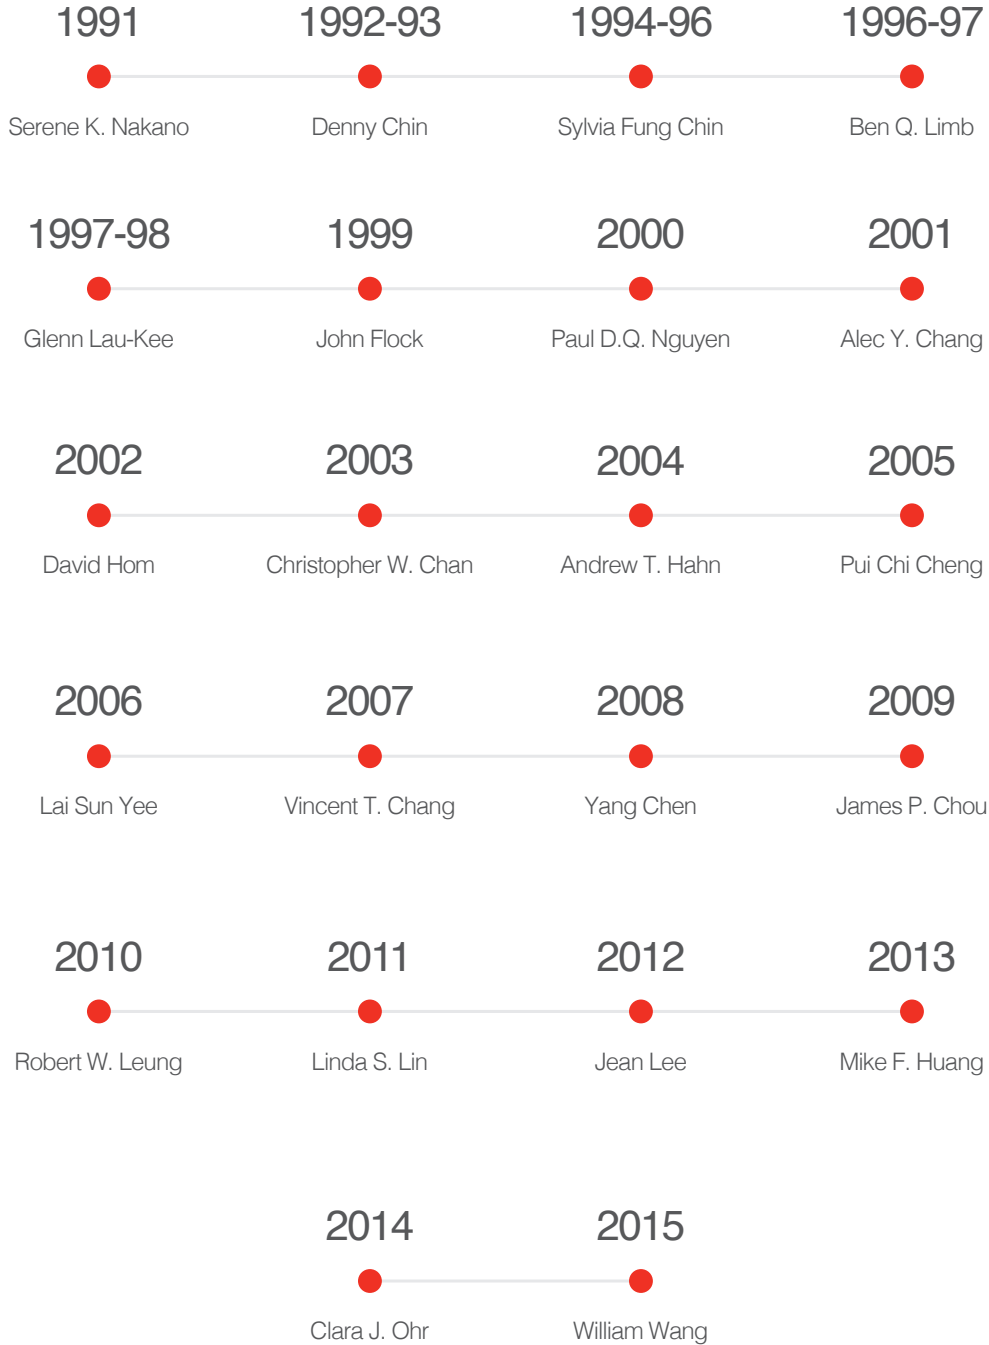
1991
Serene K. Nakano

1992-93
Denny Chin

1994-96
Sylvia Fung Chin

1996-97
Ben Q. Limb

1997-98
Glenn Lau-Kee

1999
John Flock

2000
Paul D.Q. Nguyen

2001
Alec Y. Chang

2002
David Hom

2003
Christopher W. Chan

2004
Andrew T. Hahn

2005
Pui Chi Cheng

2006
Lai Sun Yee

2007
Vincent T. Chang

2008
Yang Chen

2009
James P. Chou

2010
Robert W. Leung

2011
Linda S. Lin

2012
Jean Lee

2013
Mike F. Huang

2014
Clara J. Ohr

2015
William Wang